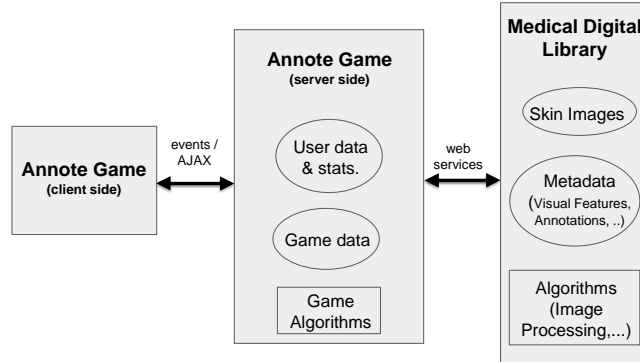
Annote Game
(client side)

events / AJAX

Annote Game
(server side)

User data & stats.

Game data

Game Algorithms

web services

Medical Digital Library

Skin Images

Metadata
(Visual Features, Annotations, ..)

Algorithms
(Image Processing,...)